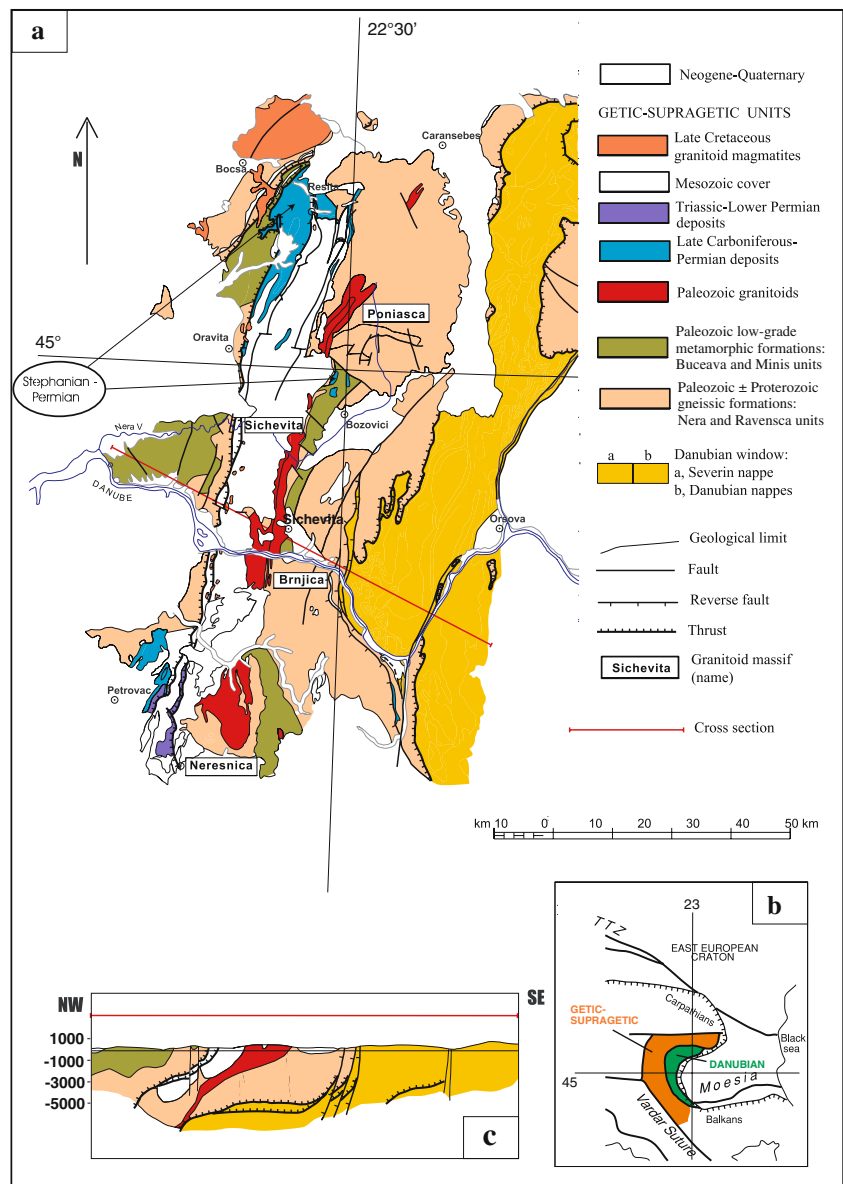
a

22°30'

N

Bocsa

Resita

Caransebes

Oravita

Ponasca

45°

Stephanian - Permian

Nera V

Sichevita

Bozovici

DANUBE

Sichevita

Orsova

Brnjica

Petrovac

Neresnica

Neogene-Quaternary

GETIC-SUPRAGETIC UNITS

Late Cretaceous granitoid magmatites

Mesozoic cover

Triassic-Lower Permian deposits

Late Carboniferous-Permian deposits

Paleozoic granitoids

Paleozoic low-grade metamorphic formations: Buceava and Minis units

Paleozoic ± Proterozoic gneissic formations: Nera and Ravensca units

a b

Danubian window: a, Severin nappe b, Danubian nappes

Geological limit

Fault

Reverse fault

Thrust

Sichevita Granitoid massif (name)

Cross section

km 10 0 10 20 30 40 50 km

b

23

TTZ

EAST EUROPEAN CRATON

Carpathians

GETIC-SUPRAGETIC

DANUBIAN

Black sea

45

Moesia

Vardar Suture

Balkans

NW

SE

1000

-1000

-3000

-5000

c